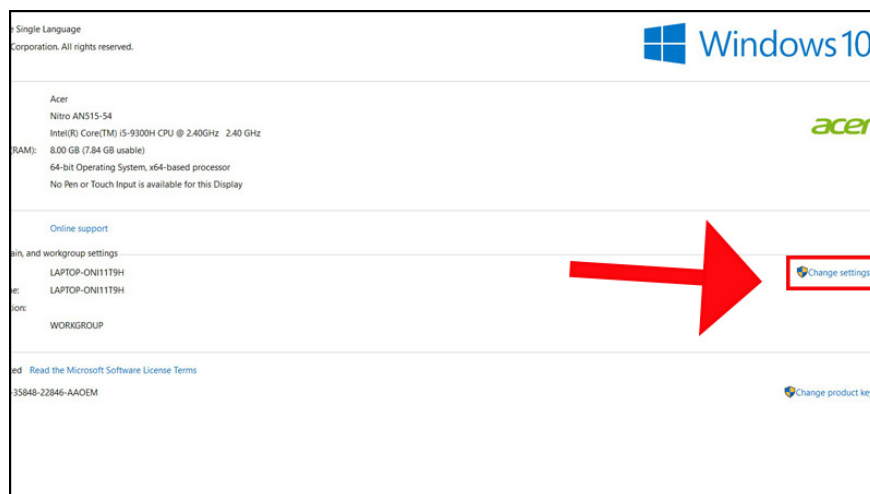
e Single Language
Corporation. All rights reserved.

Windows10

Acer
Nitro AN515-54
Intel(R) Core(TM) i5-9300H CPU @ 2.40GHz 2.40 GHz
RAM): 8.00 GB (7.84 GB usable)
64-bit Operating System, x64-based processor
No Pen or Touch Input is available for this Display

acer

Online support

ain, and workgroup settings
LAPTOP-ONI11T9H
e: LAPTOP-ONI11T9H
tion:
WORKGROUP

Change settings

ted Read the Microsoft Software License Terms
-35848-22846-AAOEM

Change product ke